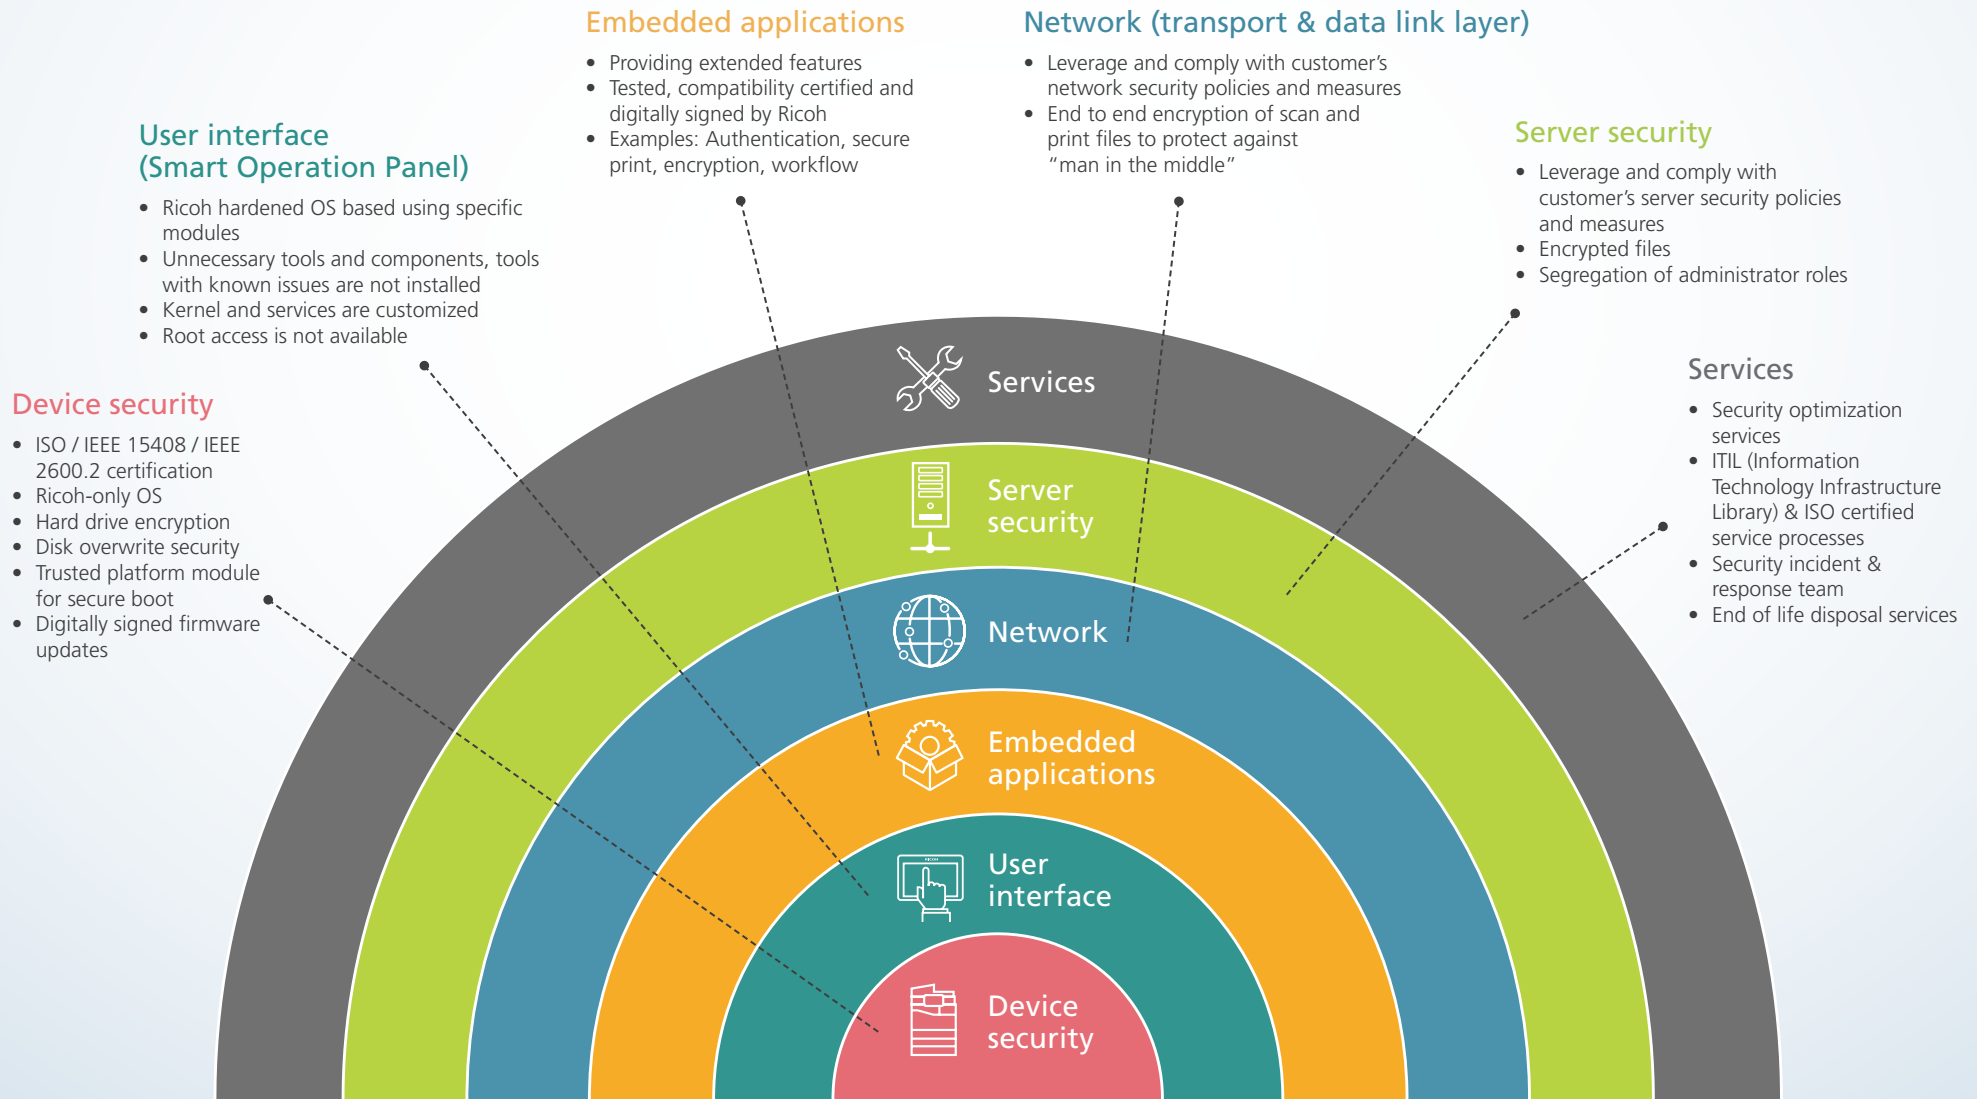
Embedded applications
- Providing extended features
- Tested, compatibility certified and digitally signed by Ricoh
- Examples: Authentication, secure print, encryption, workflow

Network (transport & data link layer)
- Leverage and comply with customer's network security policies and measures
- End to end encryption of scan and print files to protect against "man in the middle"

User interface (Smart Operation Panel)
- Ricoh hardened OS based using specific modules
- Unnecessary tools and components, tools with known issues are not installed
- Kernel and services are customized
- Root access is not available

Server security
- Leverage and comply with customer's server security policies and measures
- Encrypted files
- Segregation of administrator roles

Device security
- ISO / IEEE 15408 / IEEE 2600.2 certification
- Ricoh-only OS
- Hard drive encryption
- Disk overwrite security
- Trusted platform module for secure boot
- Digitally signed firmware updates

Services
- Security optimization services
- ITIL (Information Technology Infrastructure Library) & ISO certified service processes
- Security incident & response team
- End of life disposal services

Services

Server security

Network

Embedded applications

User interface

Device security